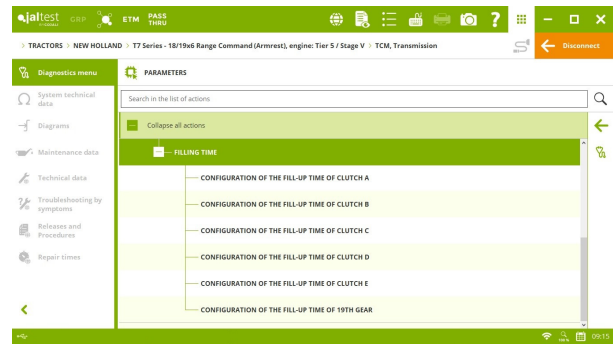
jaltest GRP ETM PASS THRU

> TRACTORS > NEW HOLLAND > T7 Series - 18/19x6 Range Command (Armrest), engine: Tier 5 / Stage V > TCM, Transmission

Disconnect

Diagnostics menu

System technical data

Diagrams

Maintenance data

Technical data

Troubleshooting by symptoms

Releases and Procedures

Repair times

PARAMETERS

Search in the list of actions

Collapse all actions

FILLING TIME

CONFIGURATION OF THE FILL-UP TIME OF CLUTCH A

CONFIGURATION OF THE FILL-UP TIME OF CLUTCH B

CONFIGURATION OF THE FILL-UP TIME OF CLUTCH C

CONFIGURATION OF THE FILL-UP TIME OF CLUTCH D

CONFIGURATION OF THE FILL-UP TIME OF CLUTCH E

CONFIGURATION OF THE FILL-UP TIME OF 19TH GEAR

09:15